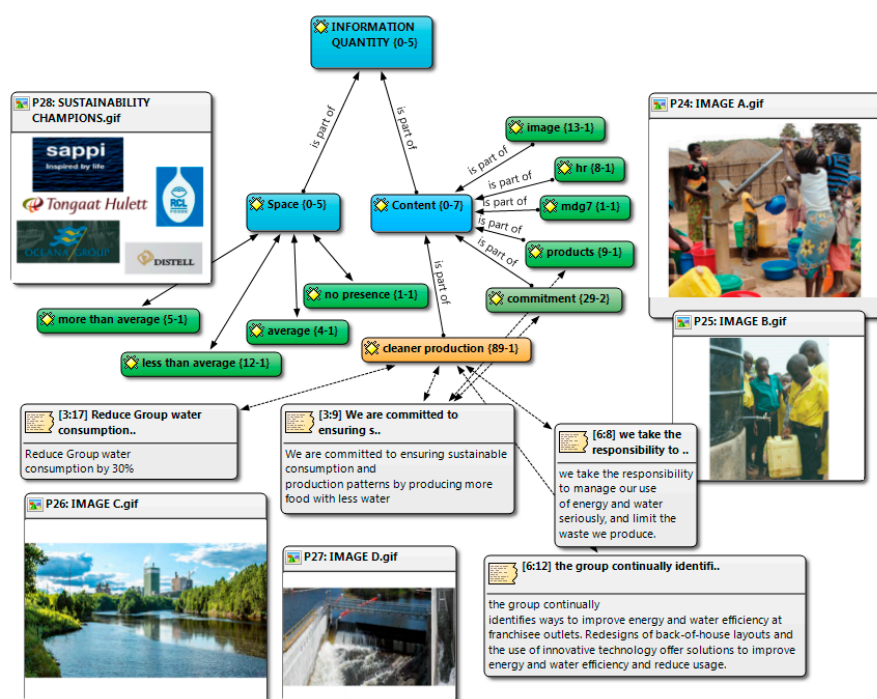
INFORMATION QUANTITY {0-5}

is part of

is part of

P28: SUSTAINABILITY CHAMPIONS.gif

sappi
Inspired by life

RCL FOODS

Tongaat Hulett

OCEANA GROUP

DISTELL

image {13-1}

is part of

hr {8-1}

is part of

is part of

mdg7 {1-1}

is part of

products {9-1}

is part of

Space {0-5}

Content {0-7}

commitment {29-2}

no presence {1-1}

more than average {5-1}

average {4-1}

is part of

less than average {12-1}

cleaner production {89-1}

P24: IMAGE A.gif

P25: IMAGE B.gif

[3:17] Reduce Group water consumption..

Reduce Group water consumption by 30%

[3:9] We are committed to ensuring s..

We are committed to ensuring sustainable consumption and production patterns by producing more food with less water

[6:8] we take the responsibility to ..

we take the responsibility to manage our use of energy and water seriously, and limit the waste we produce.

P26: IMAGE C.gif

P27: IMAGE D.gif

[6:12] the group continually identifi..

the group continually identifies ways to improve energy and water efficiency at franchisee outlets. Redesigns of back-of-house layouts and the use of innovative technology offer solutions to improve energy and water efficiency and reduce usage.